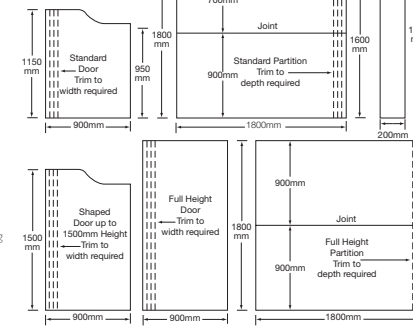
1150 mm

Standard Door

Trim to width required

950 mm

900mm

1800 mm

700mm

Joint

Standard Partition

Trim to depth required

900mm

1800mm

1600 mm

1

200mm

1500 mm

Shaped Door up to 1500mm Height

Trim to width required

900mm

Full Height Door

Trim to width required

900mm

1800 mm

900mm

Joint

Full Height Partition

Trim to depth required

900mm

1800mm